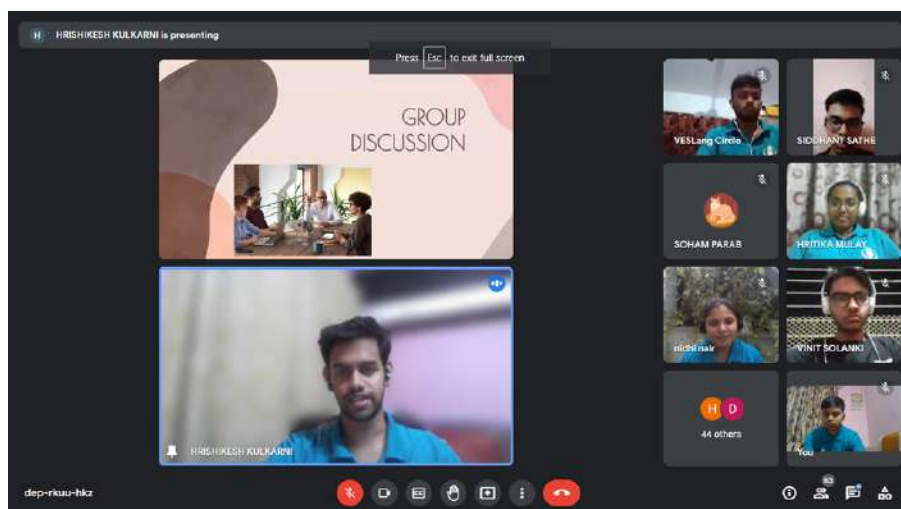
H HRISHIKESH KULKARNI is presenting

Press Esc to exit full screen

GROUP DISCUSSION

HRISHIKESH KULKARNI

VESLang Circle

SIDDHANT SATHE

SOHAM PARAB

HRITIKA MULAY

nidhi nair

VINIT SOLANKI

H D
44 others

You

dep-rkuu-hkz

53